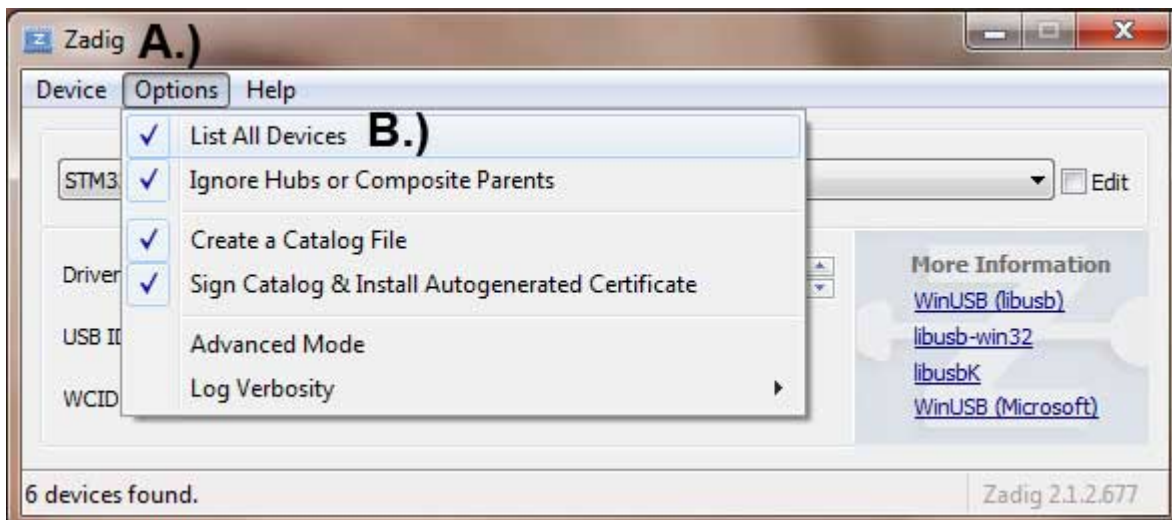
Zadig A.)

Device Options Help

✓ List All Devices B.)
✓ Ignore Hubs or Composite Parents
✓ Create a Catalog File
✓ Sign Catalog & Install Autogenerated Certificate
Advanced Mode
Log Verbosity

STM3

Edit

Driver

USB II

WCID

More Information
WinUSB (libusb)
libusb-win32
libusbK
WinUSB (Microsoft)

6 devices found.

Zadig 2.1.2.677